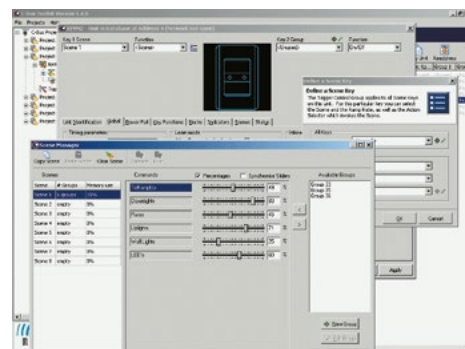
C-Bus Toolkit Version 1.4.0
File Projects Help
C-Bus Proje
Key 1 Scene
Scene 1
Function
Scene
Key 2 Group
Groups0
Function
On/Off
Unit Identification Global Power Fail Key Functions Blocks Applications Scenes Status
Timing parameters
Define a Scene Key
The Trigger Control Group applies to all Scene keys on the unit. For the particular key you can select the Scene and the Ramp Rate, as well as the Action Selector which invokes the Scene.
OK Cancel
Apply
Scene Manager
Copy Scene Clear Scene
Scenes
Scene # Groups Primary set
Scene 1 empty 0%
Scene 2 empty 0%
Scene 3 empty 0%
Scene 4 empty 0%
Scene 5 empty 0%
Scene 6 empty 0%
Scene 7 empty 0%
Scene 8 empty 0%
Commands
Percentages
Synchronise Sliders
Available Groups
Group 33
Group 35
Group 36
Downlights
Floor
Uplights
Wall Lights
LED's
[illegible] %
80 %
45 %
71 %
35 %
60 %
New Group